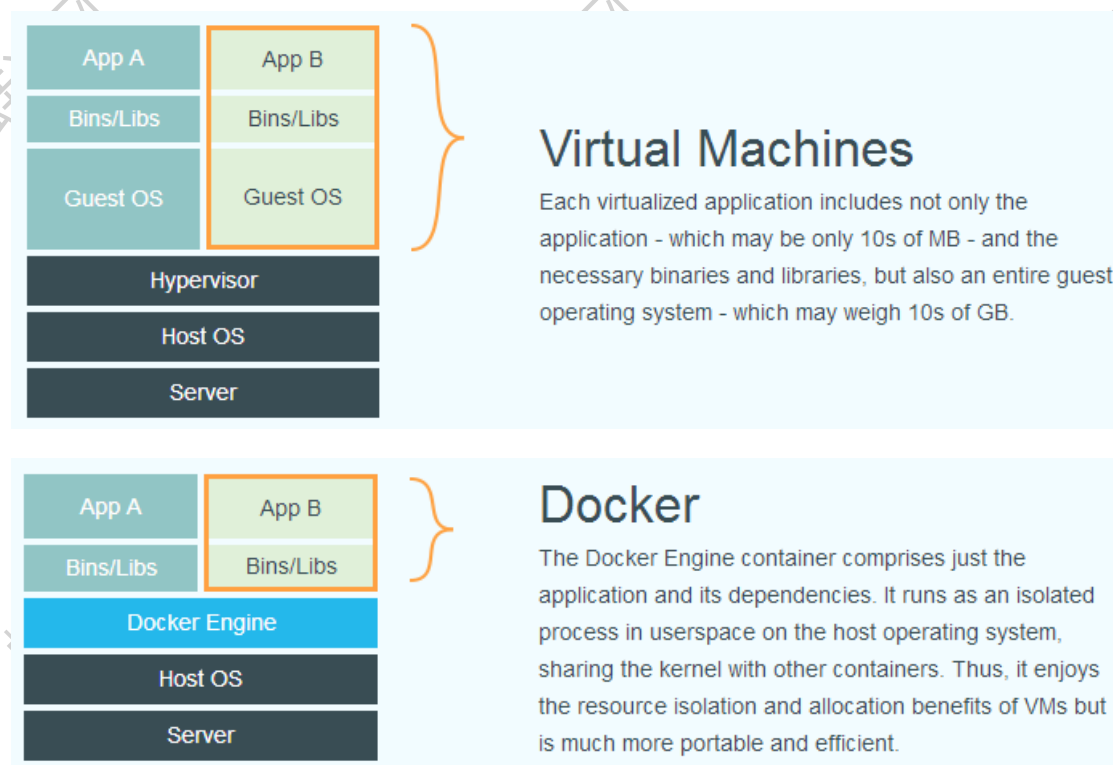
App A
Bins/Libs
Guest OS
App B
Bins/Libs
Guest OS
Hypervisor
Host OS
Server

Virtual Machines

Each virtualized application includes not only the application - which may be only 10s of MB - and the necessary binaries and libraries, but also an entire guest operating system - which may weigh 10s of GB.

App A
Bins/Libs
App B
Bins/Libs
Docker Engine
Host OS
Server

Docker

The Docker Engine container comprises just the application and its dependencies. It runs as an isolated process in userspace on the host operating system, sharing the kernel with other containers. Thus, it enjoys the resource isolation and allocation benefits of VMs but is much more portable and efficient.